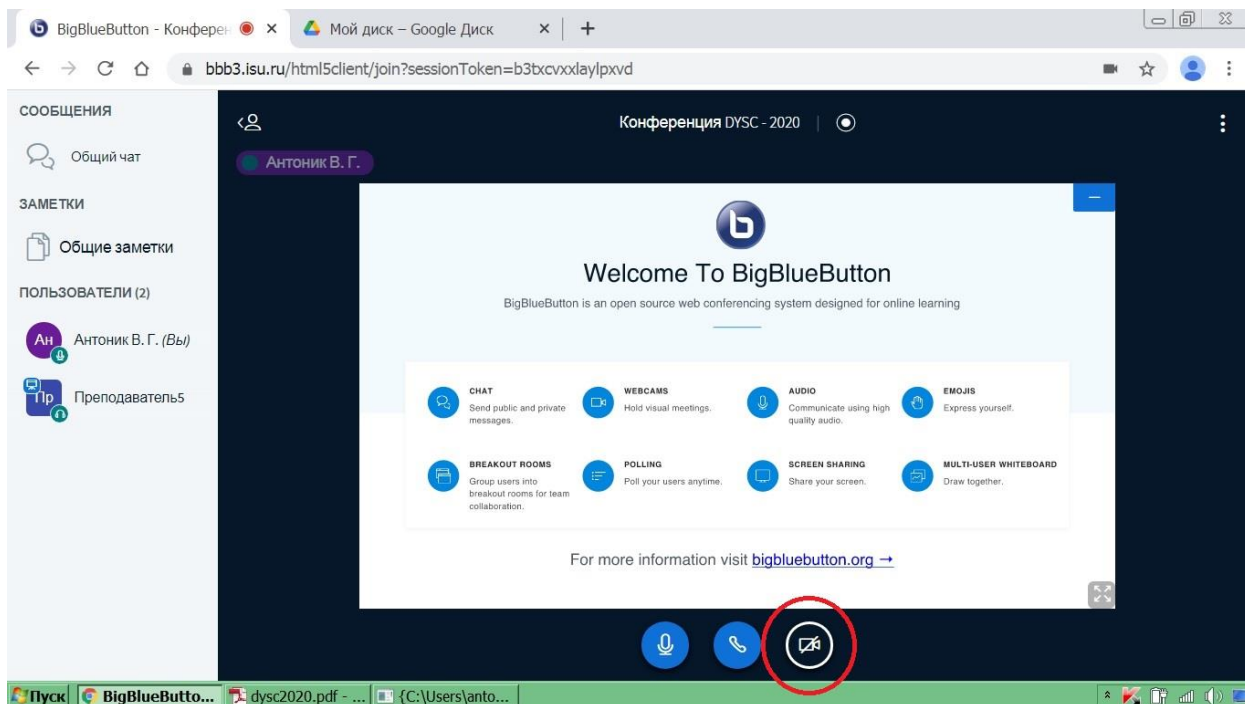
BigBlueButton - Конферен × Мой диск – Google Диск × +

bbb3.isu.ru/html5client/join?sessionToken=b3txcvxxlaylpxvd

СООБЩЕНИЯ

Общий чат

ЗАМЕТКИ

Общие заметки

ПОЛЬЗОВАТЕЛИ (2)

Ан Антоник В. Г. (Вы)

Пр Преподаватель5

Конференция DYSC - 2020

Антоник В. Г.

Welcome To BigBlueButton

BigBlueButton is an open source web conferencing system designed for online learning

CHAT
Send public and private messages.

WEBCAMS
Hold visual meetings.

AUDIO
Communicate using high quality audio.

EMOJIS
Express yourself.

BREAKOUT ROOMS
Group users into breakout rooms for team collaboration.

POLLING
Poll your users anytime.

SCREEN SHARING
Share your screen.

MULTI-USER WHITEBOARD
Draw together.

For more information visit bigbluebutton.org →

Пуск BigBlueButto... dysc2020.pdf - ... {C:\Users\anto...